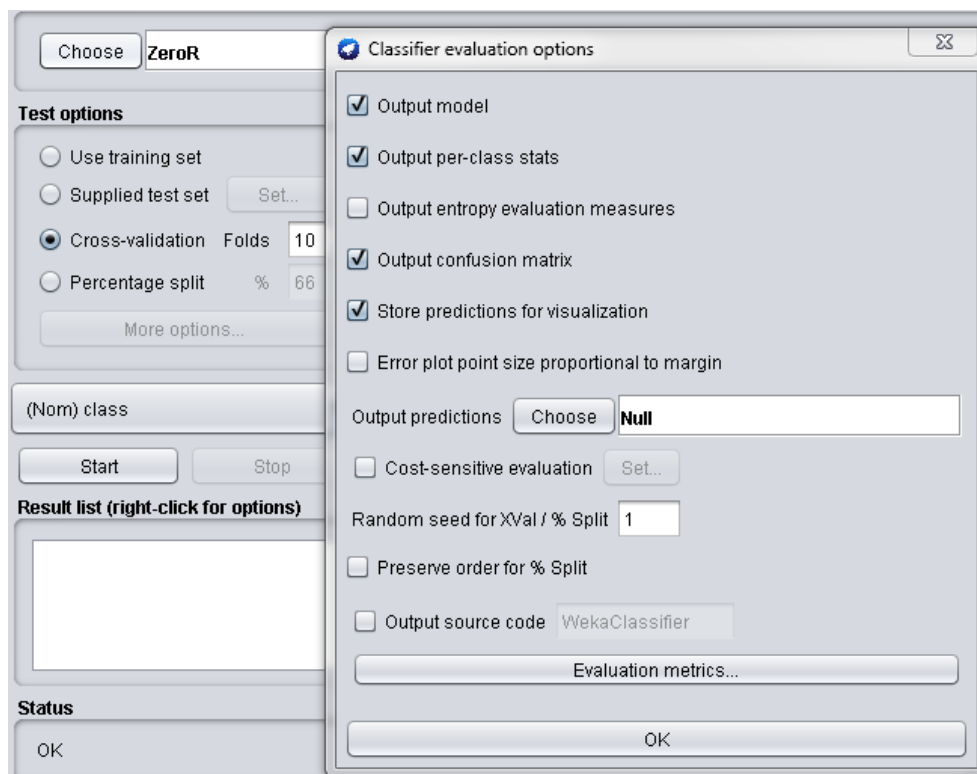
Choose ZeroR

Test options

Use training set

Supplied test set Set...

Cross-validation Folds 10

Percentage split % 66

More options...

(Nom) class

Start Stop

Result list (right-click for options)

Status

OK

Classifier evaluation options

Output model

Output per-class stats

Output entropy evaluation measures

Output confusion matrix

Store predictions for visualization

Error plot point size proportional to margin

Output predictions Choose Null

Cost-sensitive evaluation Set...

Random seed for XVal / % Split 1

Preserve order for % Split

Output source code WekaClassifier

Evaluation metrics...

OK